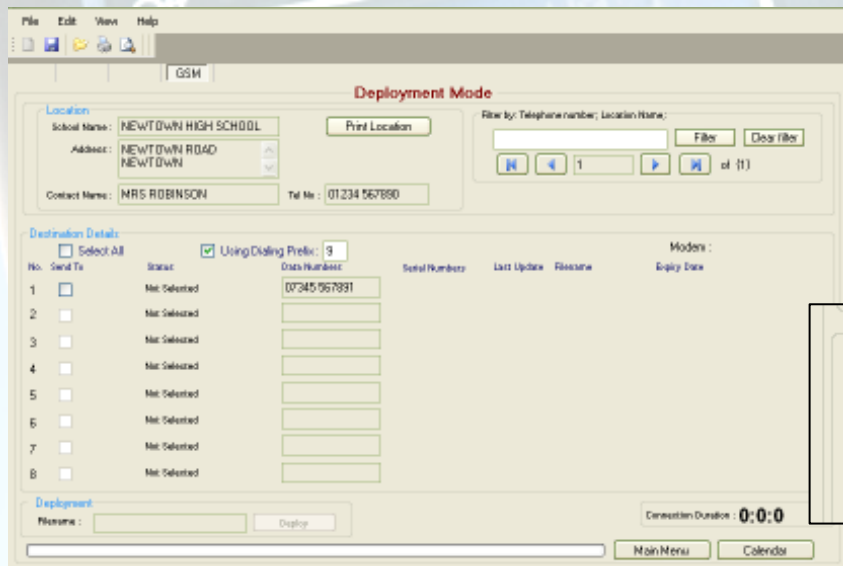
File Edit View Help

GSM

Deployment Mode

Location
School Name : NEWTOWN HIGH SCHOOL
Print Location
Address : NEWTOWN ROAD NEWTOWN
Contact Name : MRS ROBINSON
Tel No : 01234 567890

Filter by: Telephone number; Location Name;
Filter
Clear filter
1
of (1)

Destination Details
Select All
Using Dialing Prefix : 9
Modem :

| No. | Send To | Status | Data Numbers | Serial Numbers | Last Update | Filename | Expiry Date |
|---|---|---|---|---|---|---|---|
| 1 | | Not Selected | 07345 567891 | | | | |
| 2 | | Not Selected | | | | | |
| 3 | | Not Selected | | | | | |
| 4 | | Not Selected | | | | | |
| 5 | | Not Selected | | | | | |
| 6 | | Not Selected | | | | | |
| 7 | | Not Selected | | | | | |
| 8 | | Not Selected | | | | | |

Deployment
Filename :
Deploy

Connection Duration : 0:0:0

Main Menu
Calendar